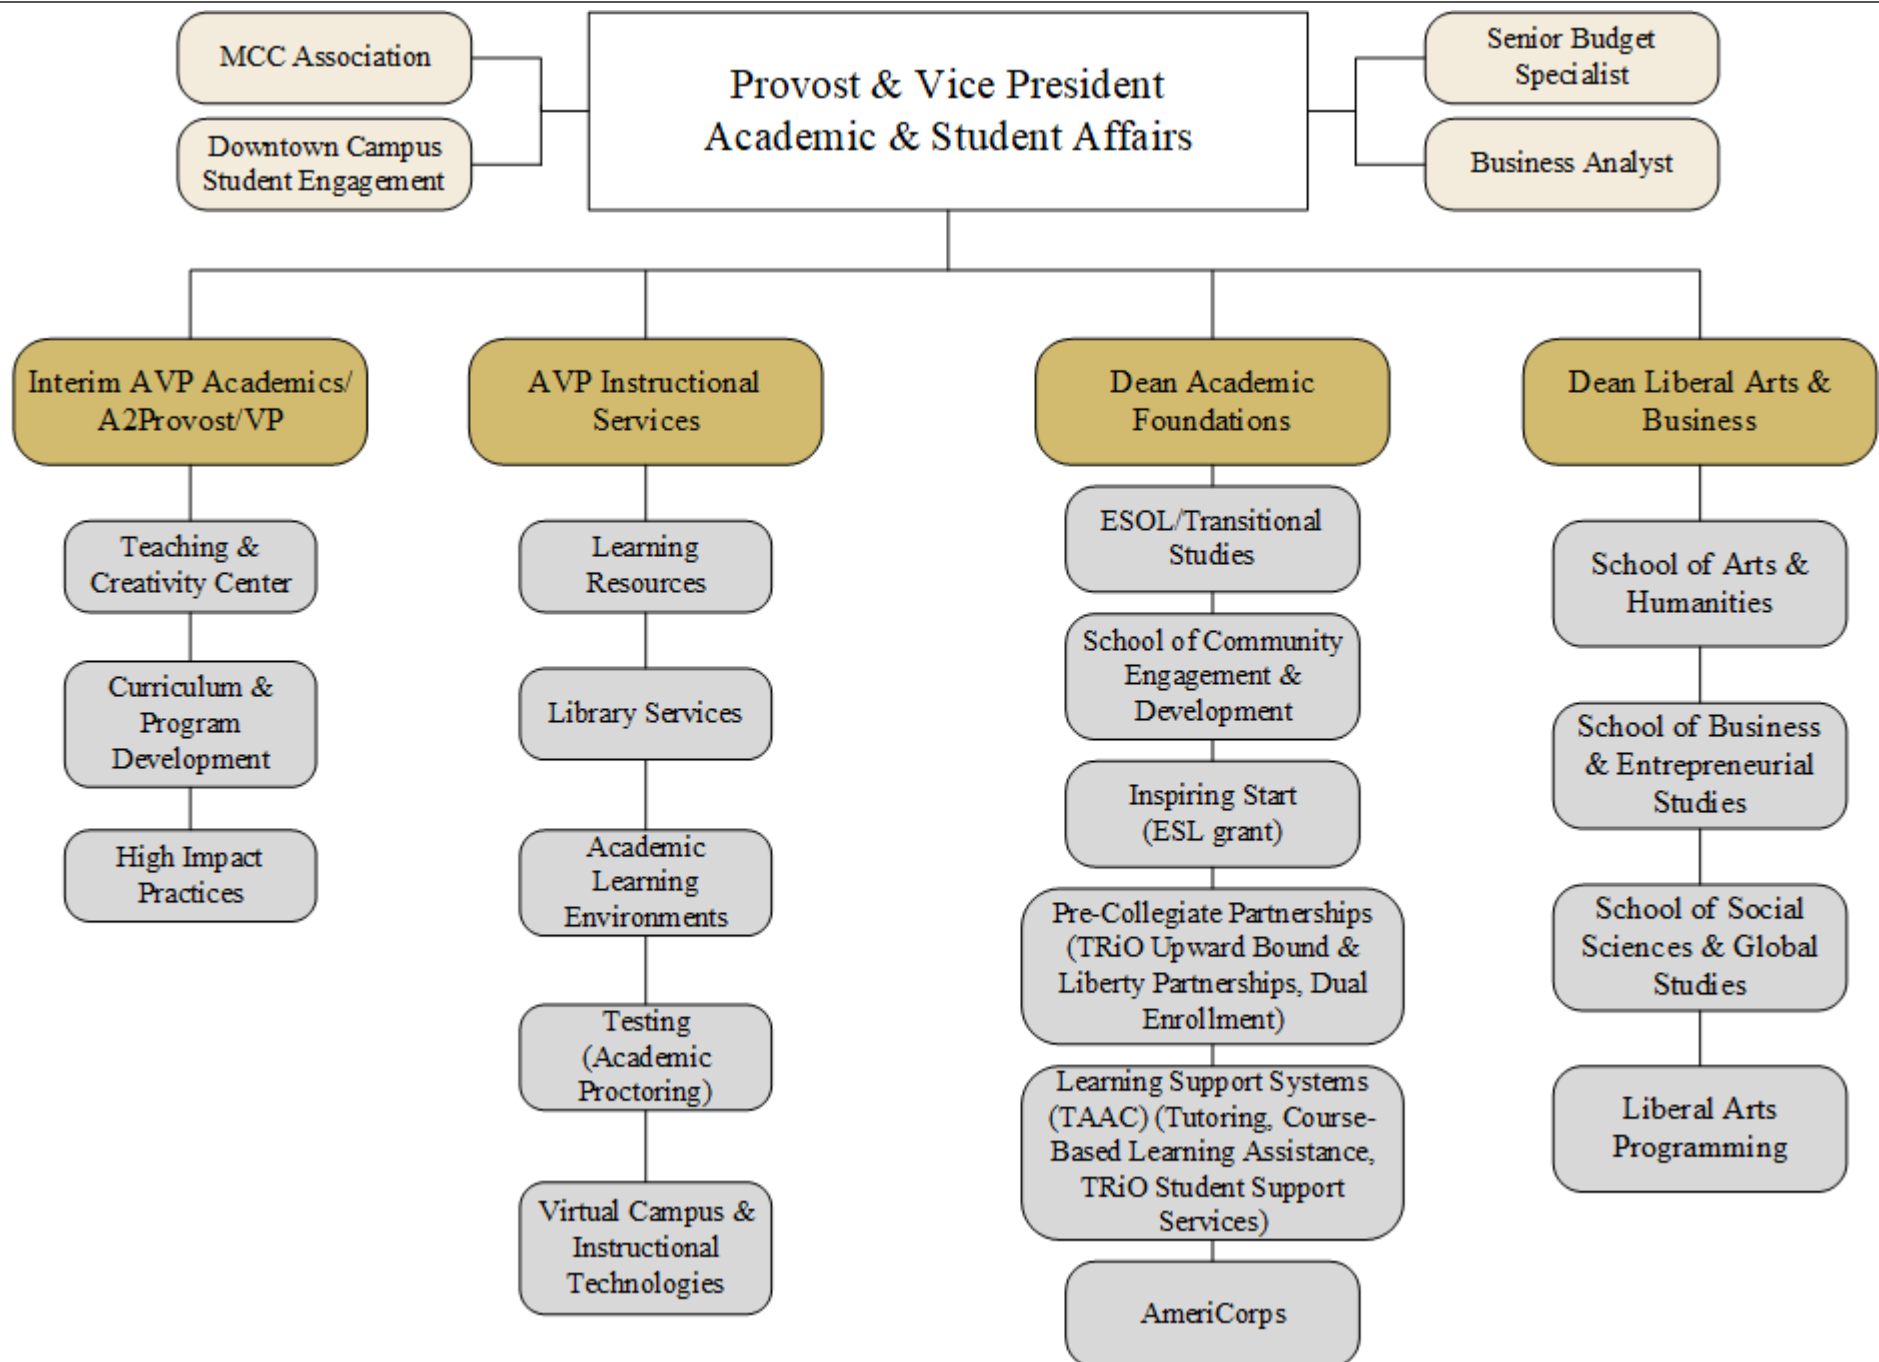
MCC Association

Downtown Campus Student Engagement

Provost & Vice President Academic & Student Affairs

Senior Budget Specialist

Business Analyst

Interim AVP Academics/ A2Provost/VP

Teaching & Creativity Center

Curriculum & Program Development

High Impact Practices

AVP Instructional Services

Learning Resources

Library Services

Academic Learning Environments

Testing (Academic Proctoring)

Virtual Campus & Instructional Technologies

Dean Academic Foundations

ESOL/Transitional Studies

School of Community Engagement & Development

Inspiring Start (ESL grant)

Pre-Collegiate Partnerships (TRiO Upward Bound & Liberty Partnerships, Dual Enrollment)

Learning Support Systems (TAAC) (Tutoring, Course-Based Learning Assistance, TRiO Student Support Services)

AmeriCorps

Dean Liberal Arts & Business

School of Arts & Humanities

School of Business & Entrepreneurial Studies

School of Social Sciences & Global Studies

Liberal Arts Programming